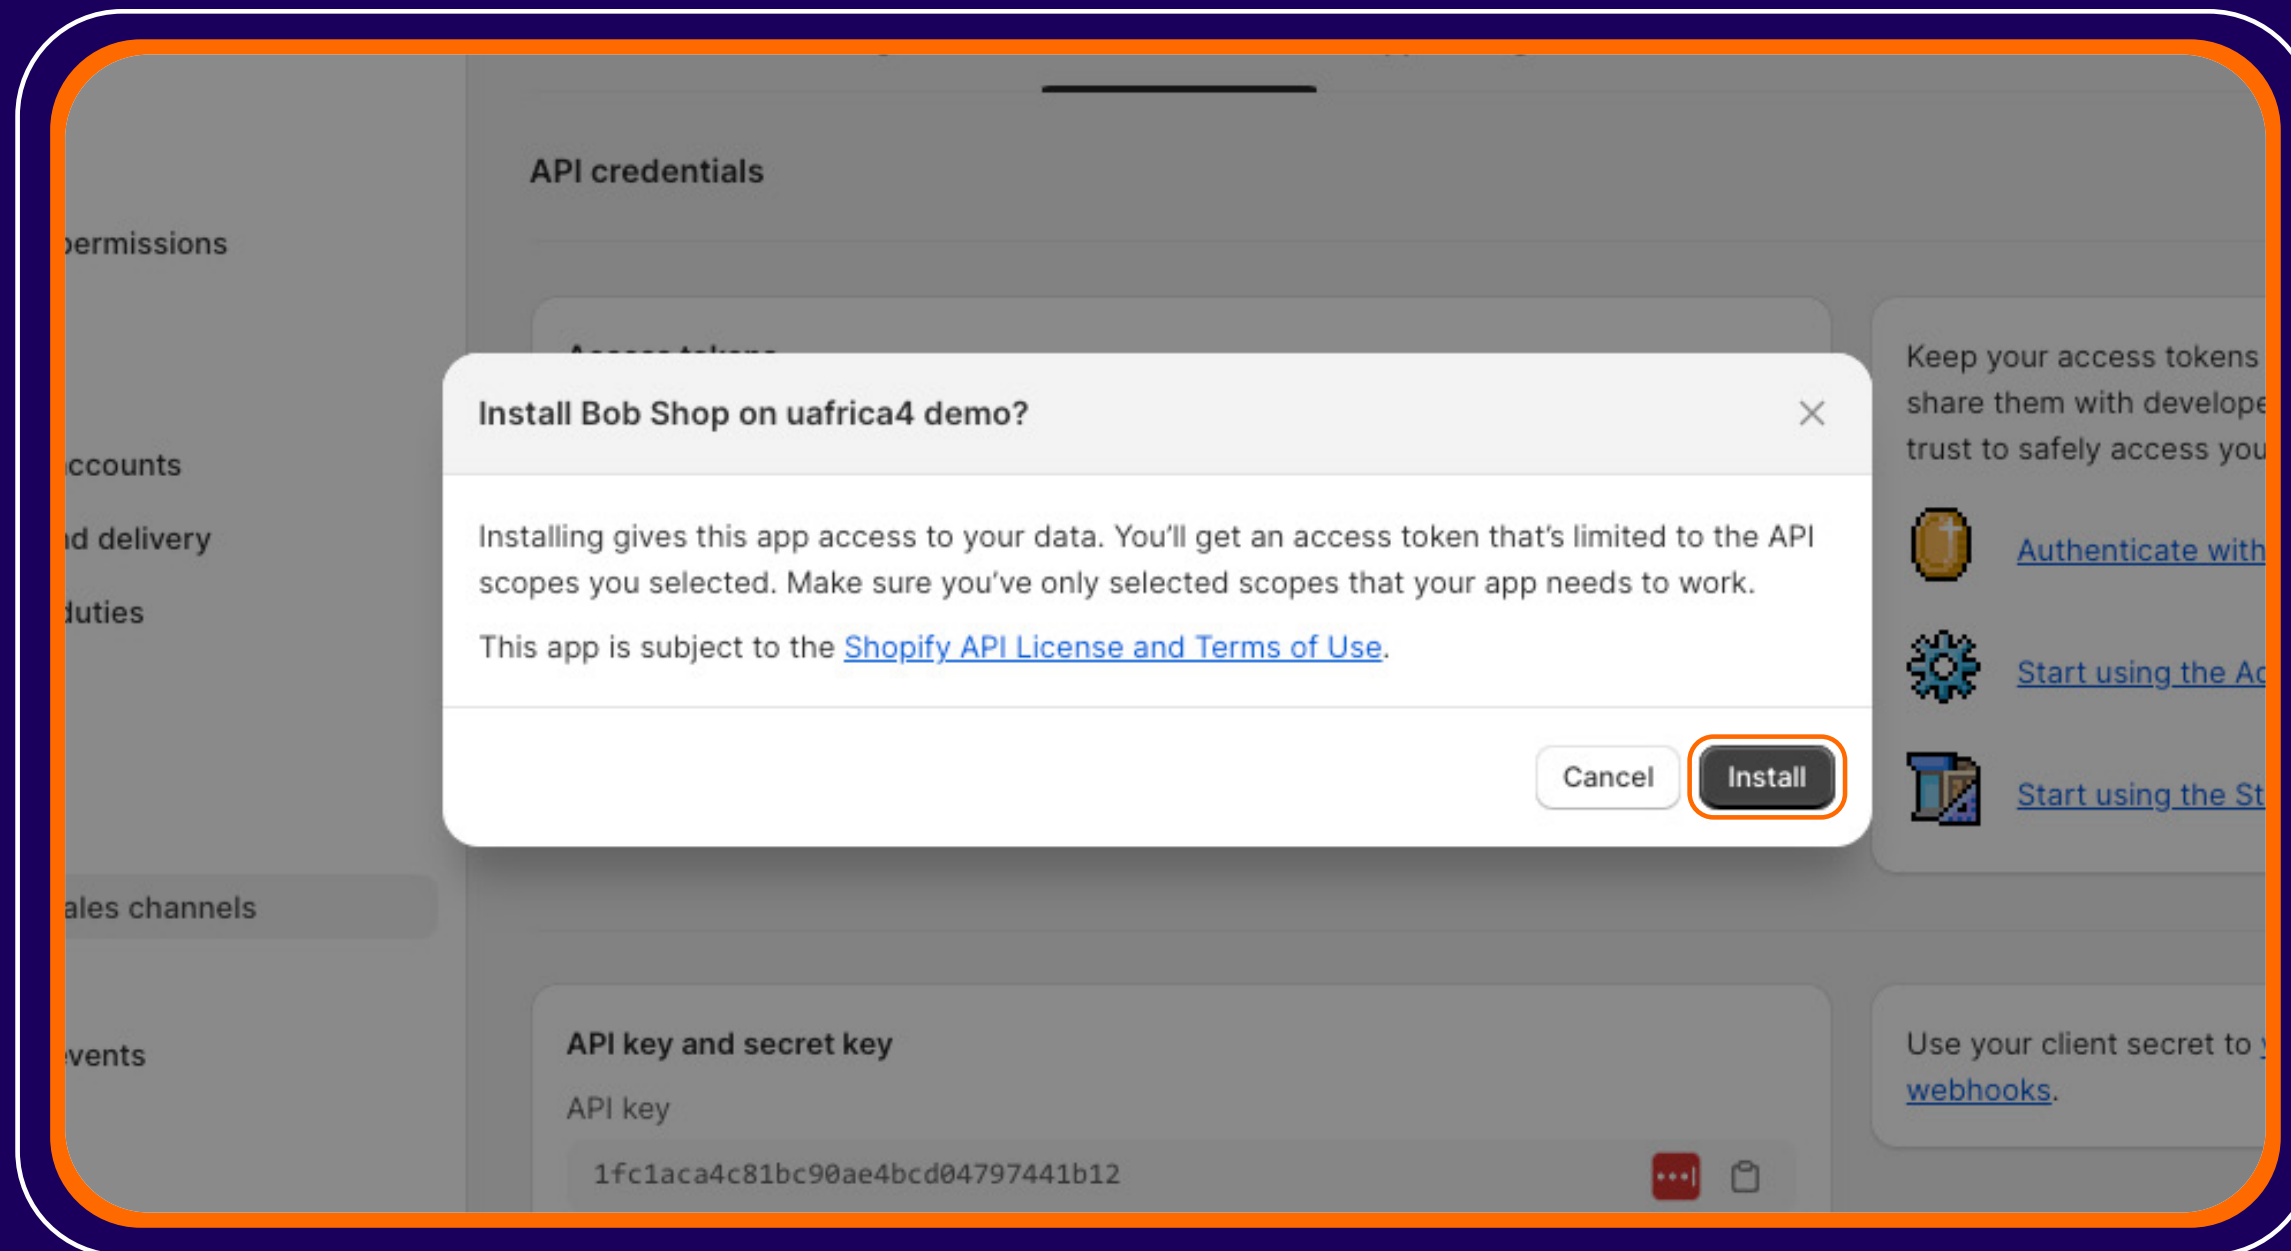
API credentials

ermissions

ccounts

d delivery

luties

ales channels

vents

Install Bob Shop on uafrica4 demo?

Installing gives this app access to your data. You'll get an access token that's limited to the API scopes you selected. Make sure you've only selected scopes that your app needs to work.

This app is subject to the Shopify API License and Terms of Use.

Cancel

Install

Keep your access tokens share them with develope trust to safely access you

Authenticate with

Start using the Ad

Start using the St

API key and secret key

API key

1fc1aca4c81bc90ae4bcd04797441b12

Use your client secret to webhooks.